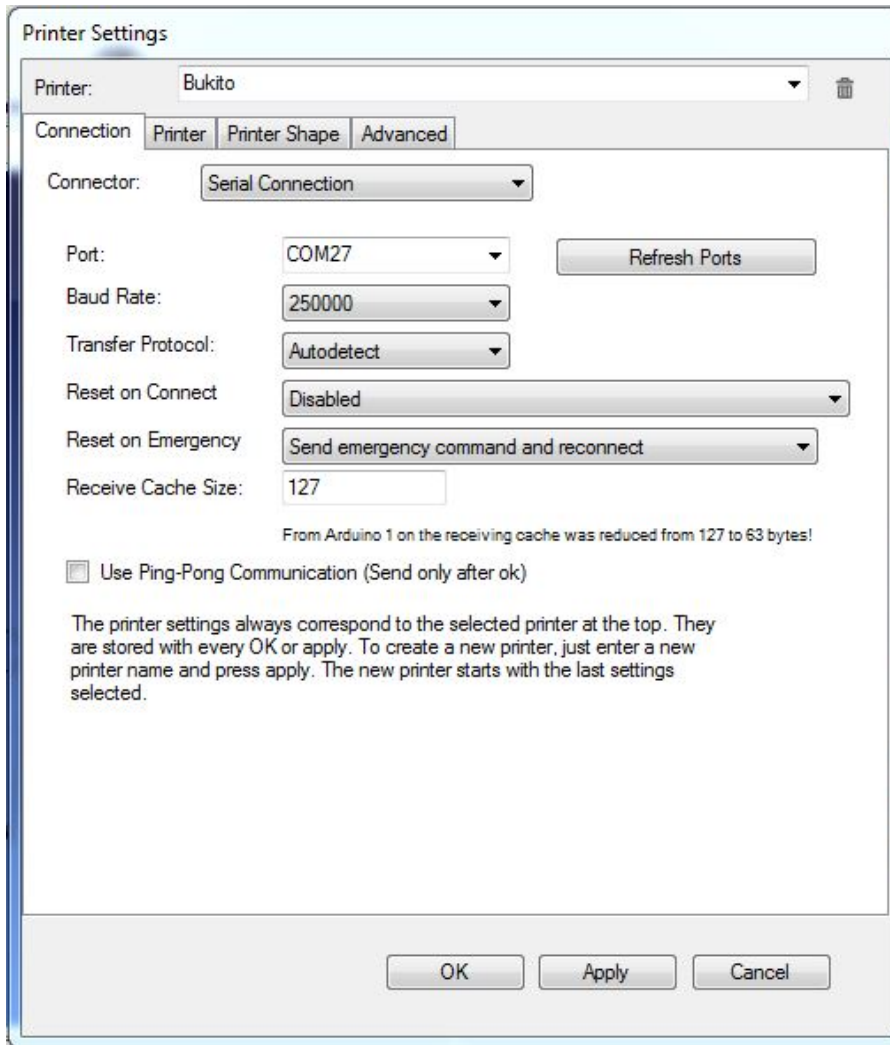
Printer Settings

Printer: Bukito

Connection | Printer | Printer Shape | Advanced

Connector: Serial Connection

Port: COM27

Refresh Ports

Baud Rate: 250000

Transfer Protocol: Autodetect

Reset on Connect: Disabled

Reset on Emergency: Send emergency command and reconnect

Receive Cache Size: 127

From Arduino 1 on the receiving cache was reduced from 127 to 63 bytes!

Use Ping-Pong Communication (Send only after ok)

The printer settings always correspond to the selected printer at the top. They are stored with every OK or apply. To create a new printer, just enter a new printer name and press apply. The new printer starts with the last settings selected.

OK | Apply | Cancel